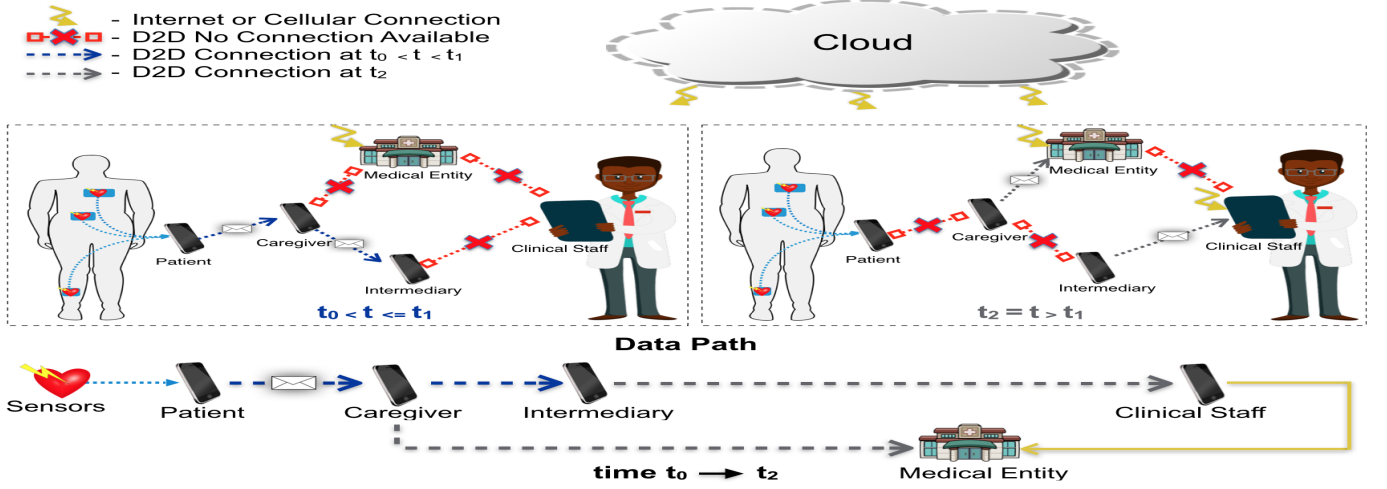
- Internet or Cellular Connection
- D2D No Connection Available
- D2D Connection at $t_0 < t < t_1$
- D2D Connection at $t_2$

Cloud

Medical Entity
Caregiver
Patient
Intermediary
Clinical Staff
$t_0 < t <= t_1$

Medical Entity
Caregiver
Patient
Intermediary
Clinical Staff
$t_2 = t > t_1$

Data Path

Sensors
Patient
Caregiver
Intermediary
Clinical Staff
Medical Entity
time $t_0 \longrightarrow t_2$